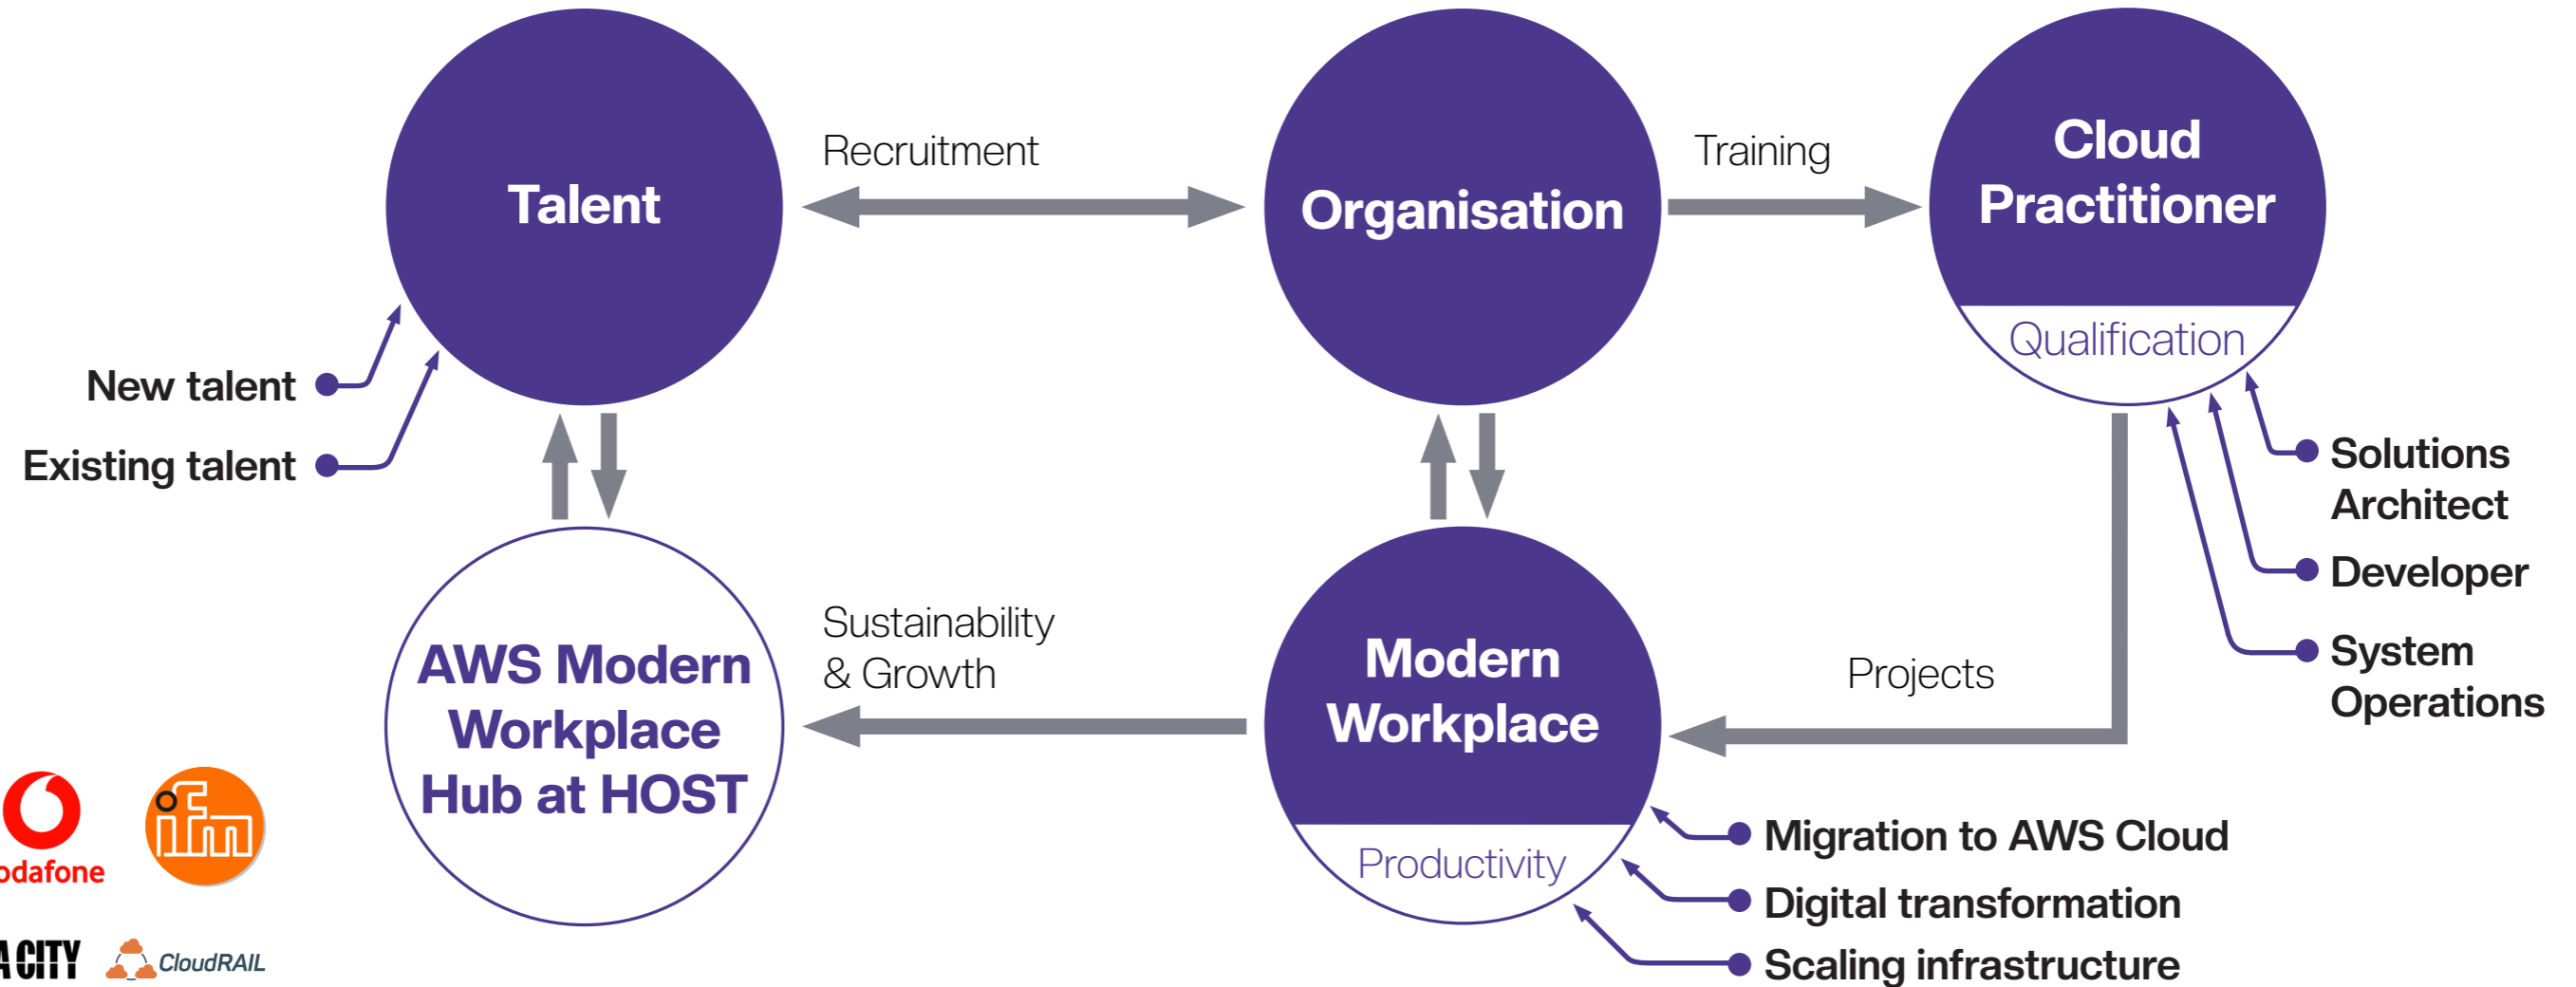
Talent

Recruitment

Organisation

Training

Cloud Practitioner

Qualification

New talent

Existing talent

Solutions Architect

Developer

System Operations

AWS Modern Workplace Hub at HOST

Sustainability & Growth

Modern Workplace

Productivity

Projects

Migration to AWS Cloud

Digital transformation

Scaling infrastructure

odafone

ifm

CITY

CloudRAIL